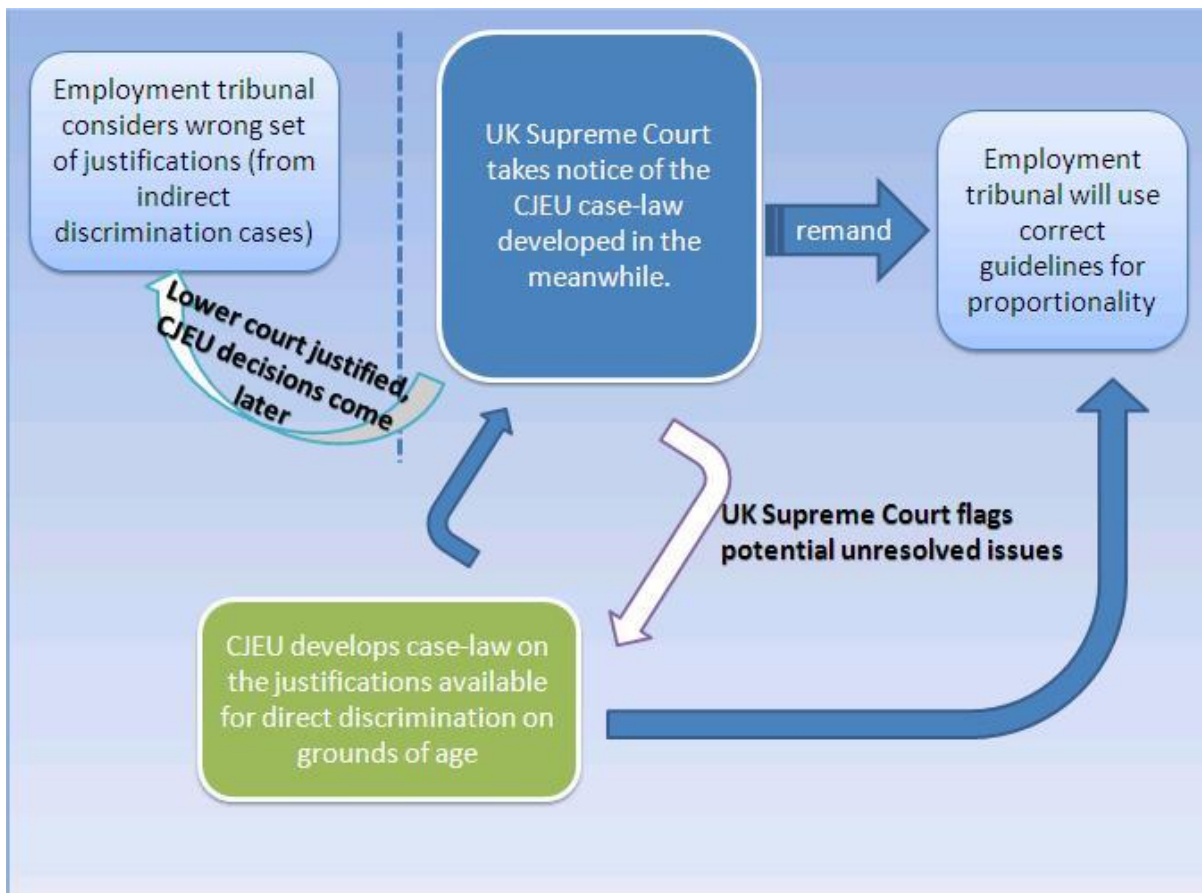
Employment tribunal considers wrong set of justifications (from indirect discrimination cases)

UK Supreme Court takes notice of the CJEU case-law developed in the meanwhile.

remand

Employment tribunal will use correct guidelines for proportionality

Lower court justified, CJEU decisions come later

UK Supreme Court flags potential unresolved issues

CJEU develops case-law on the justifications available for direct discrimination on grounds of age